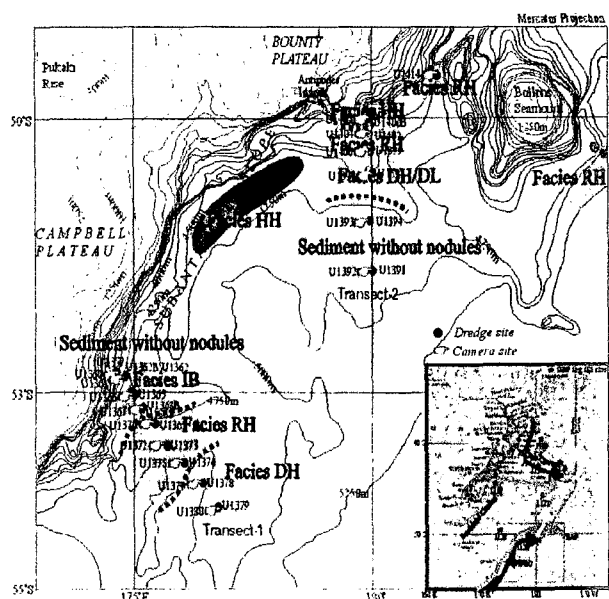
Mercator Projection

BOUNTY PLATEAU

Pukaki Rise

50°S

Antipodes Island

Facies RH

Bollons Seamount 1150m

Facies HH

Facies RH

Facies DH/DL

Facies RH

CAMPBELL PLATEAU

Facies HH

U1393 U1394

Sediment without nodules

U1392 U1391

Transect-2

Sediment without nodules

Dredge site

Camera site

Facies IB

53°S

4750m

Facies RH

U1373

U1374

Facies DH

U1378

U1379

Transect-1

55°S

175°E